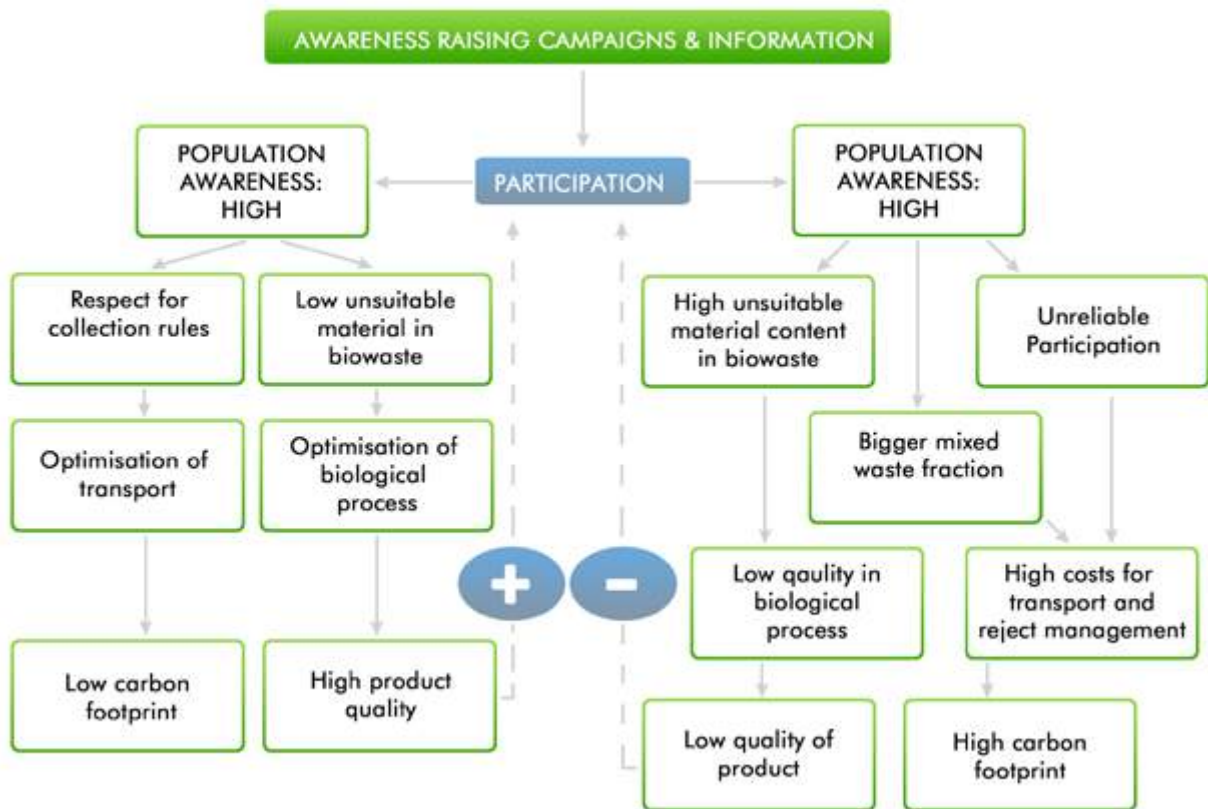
AWARENESS RAISING CAMPAIGNS & INFORMATION

PARTICIPATION

POPULATION AWARENESS: HIGH

Respect for collection rules

Low unsuitable material in biowaste

Optimisation of transport

Optimisation of biological process

Low carbon footprint

High product quality

+

-

POPULATION AWARENESS: HIGH

High unsuitable material content in biowaste

Unreliable Participation

Bigger mixed waste fraction

Low qaulity in biological process

High costs for transport and reject management

Low quality of product

High carbon footprint